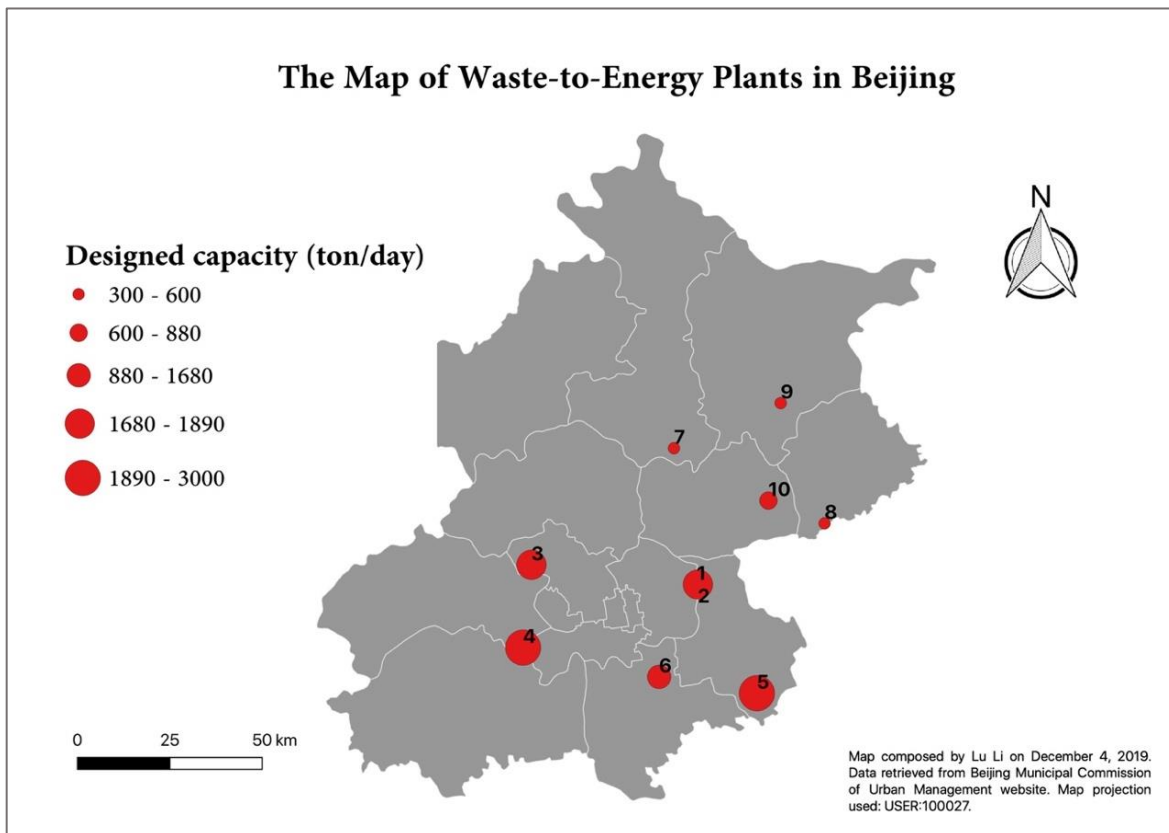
The Map of Waste-to-Energy Plants in Beijing

Designed capacity (ton/day)
300 - 600
600 - 880
880 - 1680
1680 - 1890
1890 - 3000

N

9
7
10
8
3
1
2
4
6
5

0 25 50 km

Map composed by Lu Li on December 4, 2019. Data retrieved from Beijing Municipal Commission of Urban Management website. Map projection used: USER:100027.